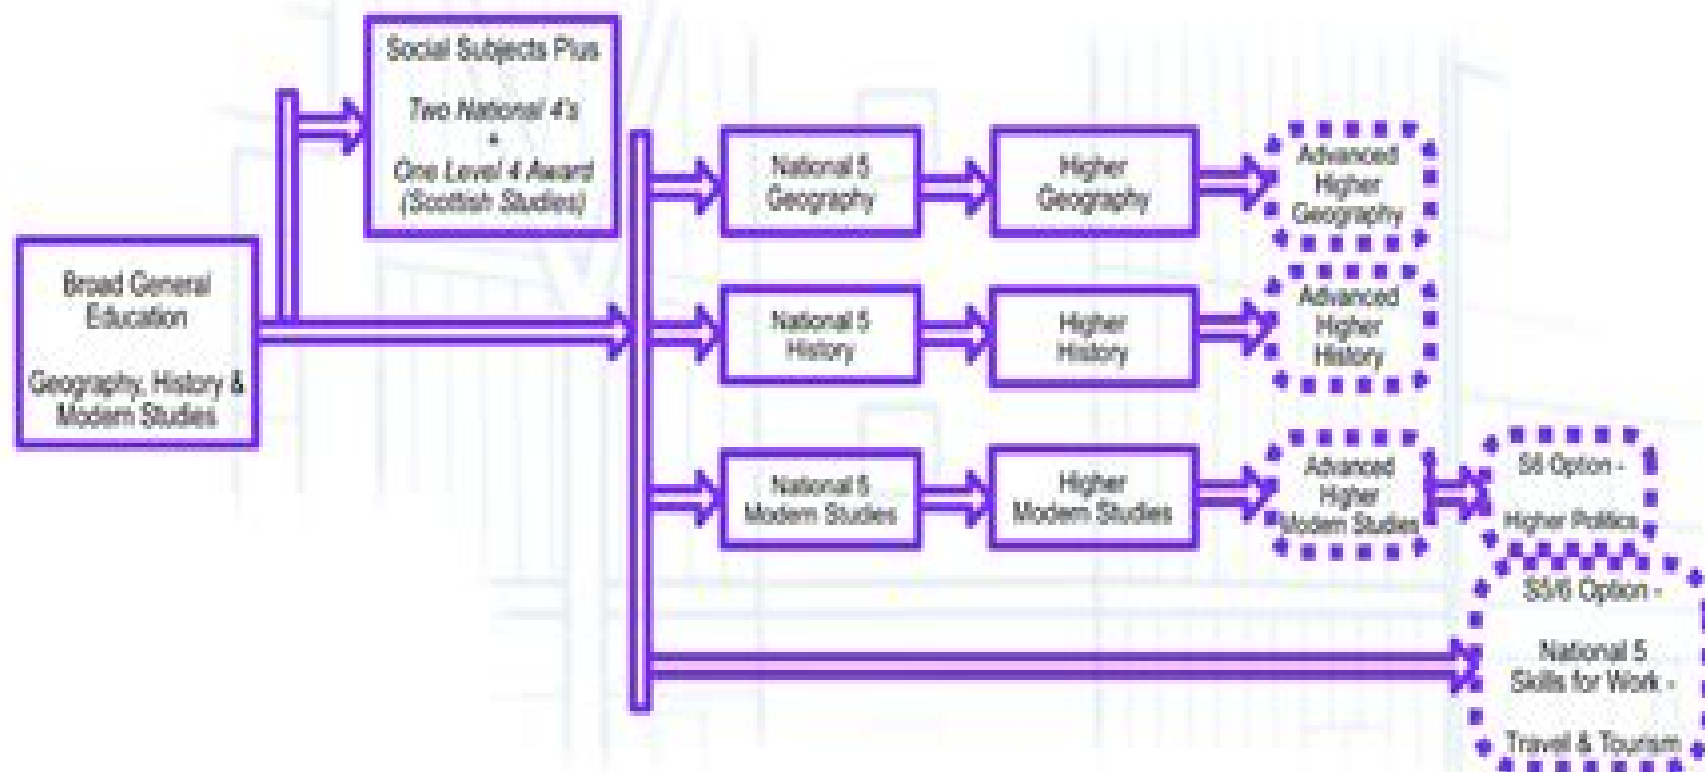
Social Subjects Plus

*Two National 4's*
+
*One Level 4 Award (Scottish Studies)*

Broad General Education

Geography, History & Modern Studies

National 5 Geography

Higher Geography

Advanced Higher Geography

National 5 History

Higher History

Advanced Higher History

National 5 Modern Studies

Higher Modern Studies

Advanced Higher Modern Studies

S6 Option -

Higher Politics

S5/6 Option -

National 5 Skills for Work -

Travel & Tourism